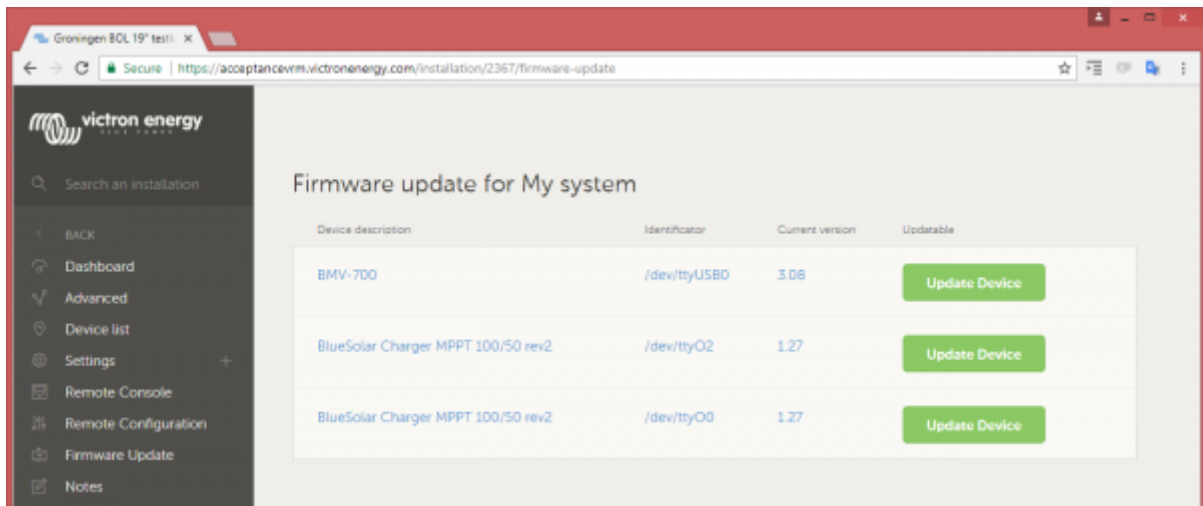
Groningen BOL 19" testi ×

Secure | https://acceptancevrm.victronenergy.com/installation/2367/firmware-update

victron energy
BLUE POWER

Search an installation

BACK
Dashboard
Advanced
Device list
Settings +
Remote Console
Remote Configuration
Firmware Update
Notes

Firmware update for My system

| Device description | Identificator | Current version | Updatable |
|---|---|---|---|
| BMV-700 | /dev/ttyUSB0 | 3.08 | Update Device |
| BlueSolar Charger MPPT 100/50 rev2 | /dev/ttyO2 | 1.27 | Update Device |
| BlueSolar Charger MPPT 100/50 rev2 | /dev/ttyO0 | 1.27 | Update Device |